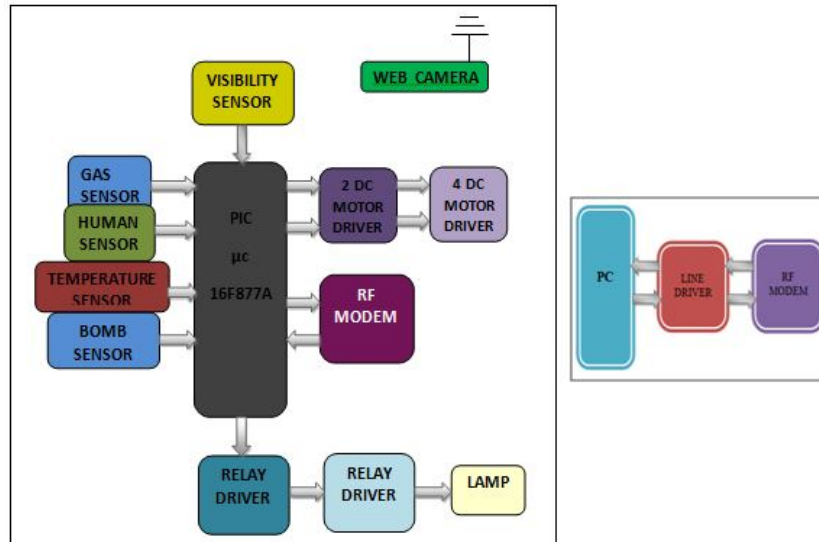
VISIBILITY SENSOR

WEB CAMERA

GAS SENSOR

HUMAN SENSOR

TEMPERATURE SENSOR

BOMB SENSOR

PIC

µc

16F877A

2 DC MOTOR DRIVER

4 DC MOTOR DRIVER

RF MODEM

RELAY DRIVER

RELAY DRIVER

LAMP

PC

LINE DRIVER

RF MODEM